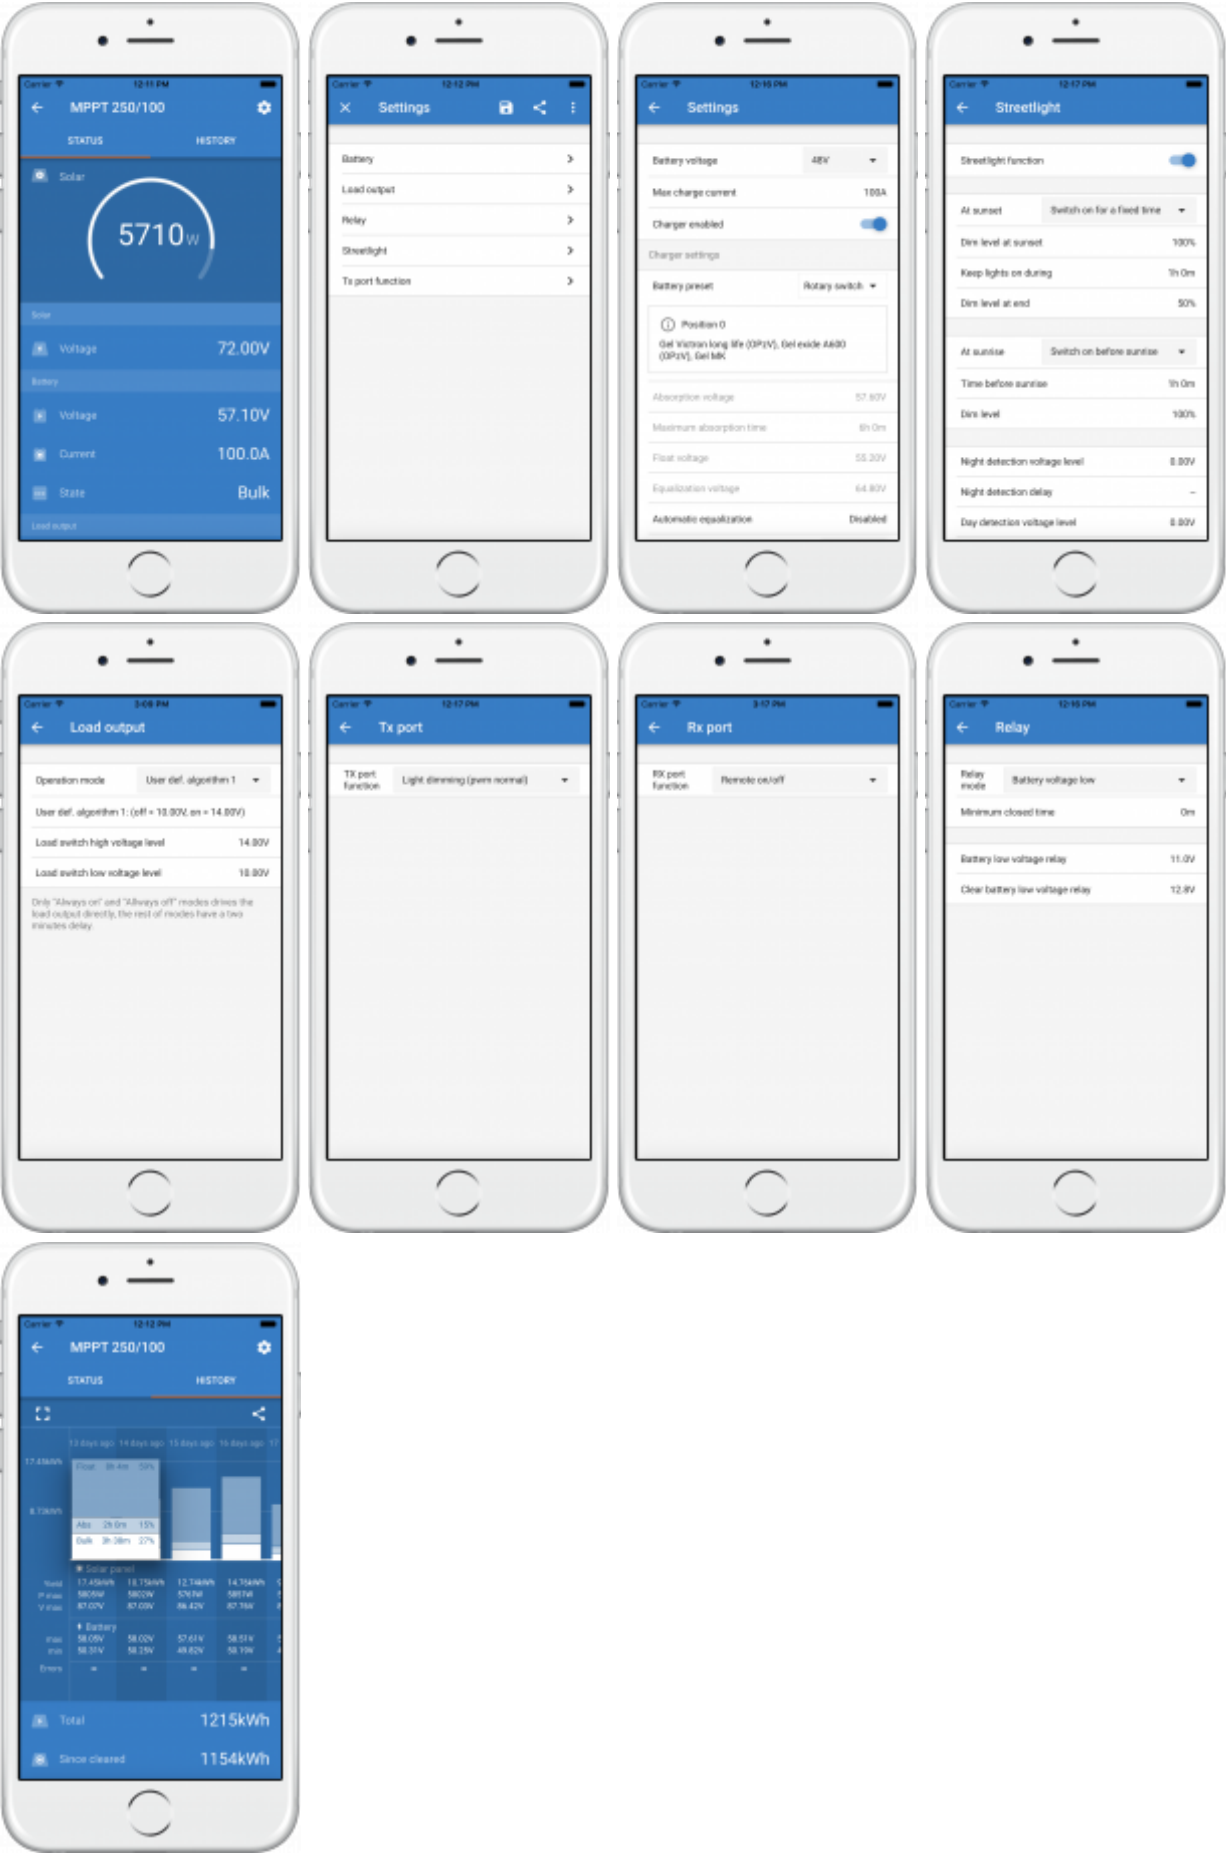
Carrier 12:11 PM
MPPT 250/100
STATUS HISTORY
Solar
5710W
Solar
Voltage 72.00V
Battery
Voltage 57.10V
Current 100.0A
State Bulk
Load output

Carrier 12:12 PM
Settings
Battery
Load output
Relay
Streetlight
Tx port function

Carrier 12:15 PM
Settings
Battery voltage 48V
Max charge current 100A
Charger enabled
Charger settings
Battery preset Rotary switch
Position 0
Gel Victron long life (OPzV), Gel exide A600 (OPzV), Gel MK
Absorption voltage 57.60V
Maximum absorption time 6h 0m
Float voltage 55.20V
Equalization voltage 64.80V
Automatic equalization Disabled

Carrier 12:17 PM
Streetlight
Streetlight function
At sunset Switch on for a fixed time
Dim level at sunset 100%
Keep lights on during 1h 0m
Dim level at end 50%
At sunrise Switch on before sunrise
Time before sunrise 1h 0m
Dim level 100%
Night detection voltage level 0.00V
Night detection delay –
Day detection voltage level 0.00V

Carrier 3:08 PM
Load output
Operation mode User def. algorithm 1
User def. algorithm 1: (off = 10.00V, on = 14.00V)
Load switch high voltage level 14.00V
Load switch low voltage level 10.00V
Only "Always on" and "Always off" modes drives the load output directly, the rest of modes have a two minutes delay.

Carrier 12:17 PM
Tx port
TX port function Light dimming (pwm normal)

Carrier 3:17 PM
Rx port
RX port function Remote on/off

Carrier 12:16 PM
Relay
Relay mode Battery voltage low
Minimum closed time 0m
Battery low voltage relay 11.0V
Clear battery low voltage relay 12.8V

Carrier 12:12 PM
MPPT 250/100
STATUS HISTORY
13 days ago 14 days ago 15 days ago 16 days ago 17
17.45kWh
8.72kWh
Float 3h 4m 58%
Abs 2h 0m 15%
Bulk 3h 38m 27%
Solar panel
Yield 17.45kWh 18.75kWh 12.74kWh 14.76kWh
P max 5805W 5802W 5767W 5857W
V max 87.07V 87.09V 86.42V 87.76V
Battery
V max 58.05V 58.02V 57.61V 58.51V
V min 50.31V 50.25V 49.82V 50.19V
Errors – – – –
Total 1215kWh
Since cleared 1154kWh